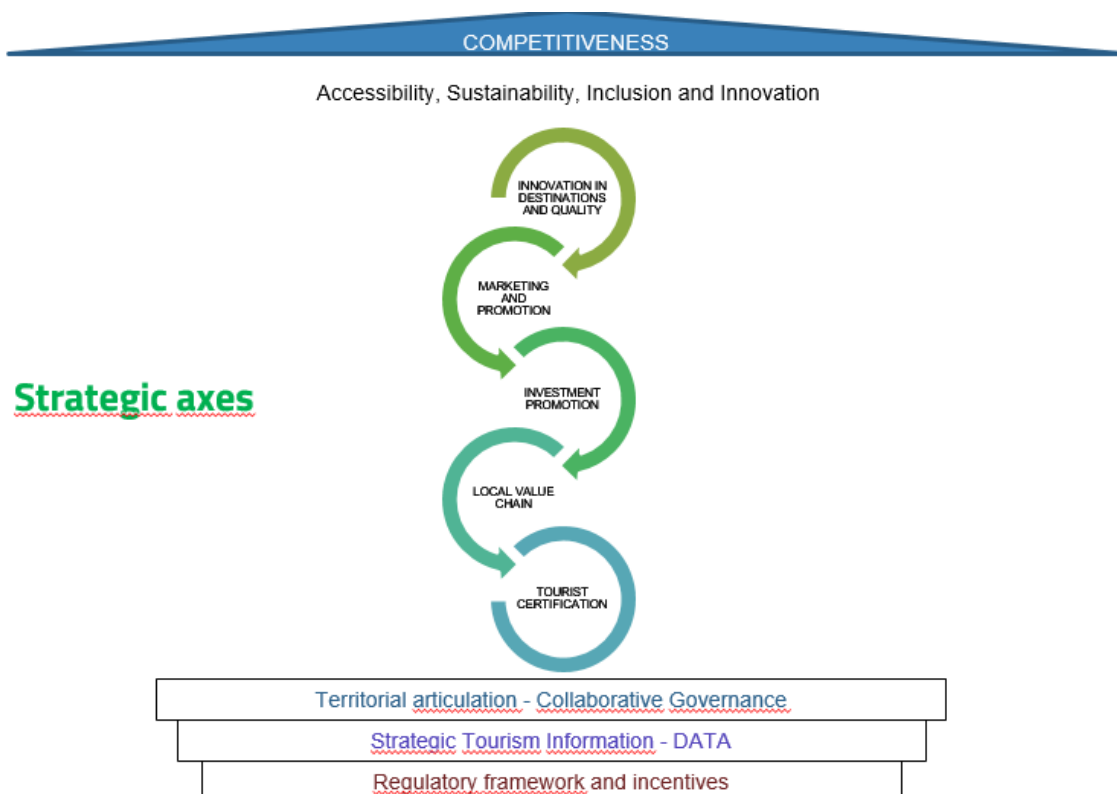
COMPETITIVENESS

Accessibility, Sustainability, Inclusion and Innovation

INNOVATION IN DESTINATIONS AND QUALITY

MARKETING AND PROMOTION

Strategic axes

INVESTMENT PROMOTION

LOCAL VALUE CHAIN

TOURIST CERTIFICATION

Territorial articulation - Collaborative Governance

Strategic Tourism Information - DATA

Regulatory framework and incentives